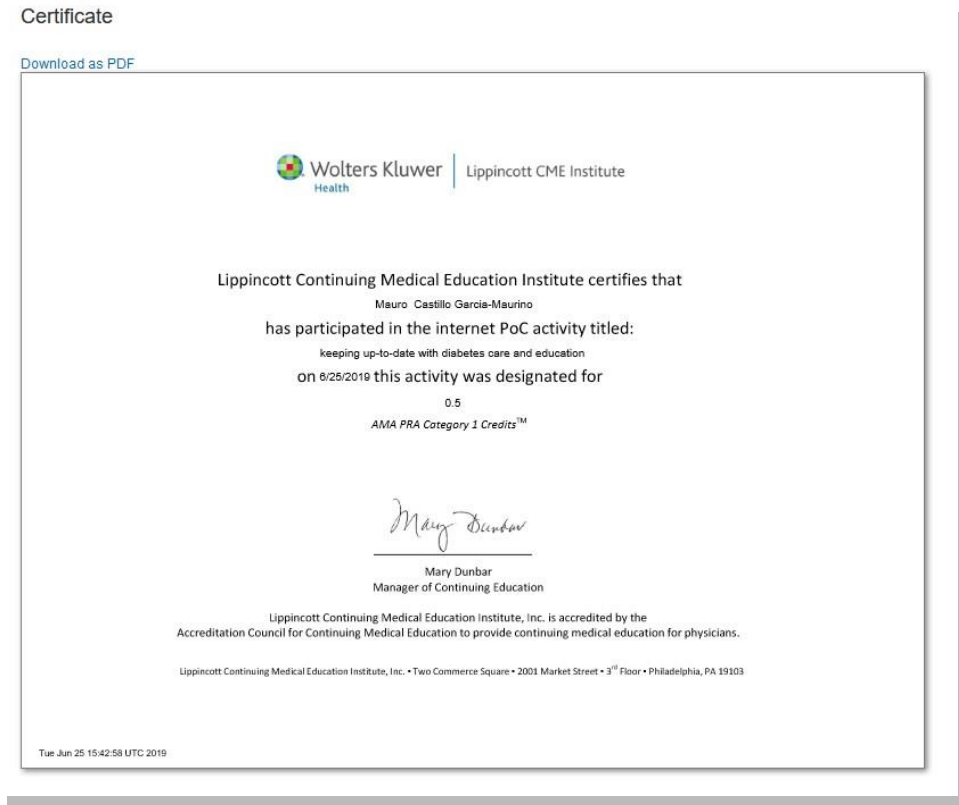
Certificate

Download as PDF

Wolters Kluwer Health | Lippincott CME Institute

Lippincott Continuing Medical Education Institute certifies that

Mauro Castillo Garcia-Maurino

has participated in the internet PoC activity titled:

keeping up-to-date with diabetes care and education

on 6/25/2019 this activity was designated for

0.5

AMA PRA Category 1 Credits™

Mary Dunbar

Mary Dunbar
Manager of Continuing Education

Lippincott Continuing Medical Education Institute, Inc. is accredited by the Accreditation Council for Continuing Medical Education to provide continuing medical education for physicians.

Lippincott Continuing Medical Education Institute, Inc. • Two Commerce Square • 2001 Market Street • 3$^{rd}$ Floor • Philadelphia, PA 19103

Tue Jun 25 15:42:58 UTC 2019